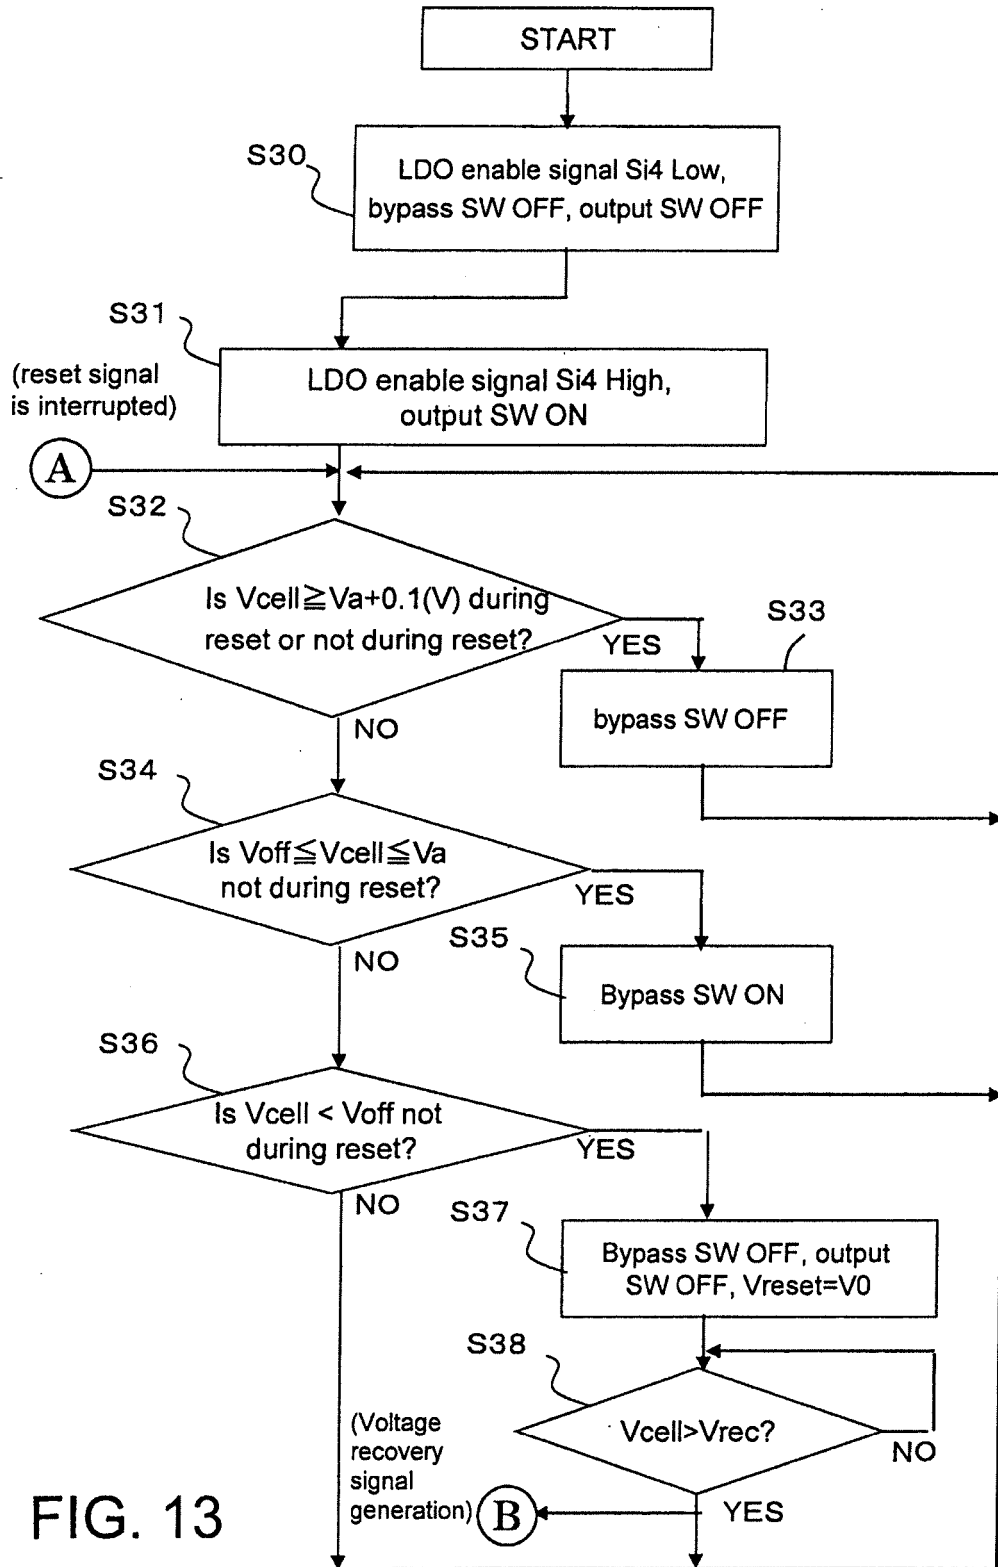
START

S30

LDO enable signal Si4 Low, bypass SW OFF, output SW OFF

S31

(reset signal is interrupted)

LDO enable signal Si4 High, output SW ON

A

S32

Is Vcell$\geqq$Va+0.1(V) during reset or not during reset?

YES

S33

bypass SW OFF

NO

S34

Is Voff$\leqq$Vcell$\leqq$Va not during reset?

YES

S35

Bypass SW ON

NO

S36

Is Vcell < Voff not during reset?

YES

NO

S37

Bypass SW OFF, output SW OFF, Vreset=V0

S38

Vcell>Vrec?

NO

(Voltage recovery signal generation)

B

YES

FIG. 13